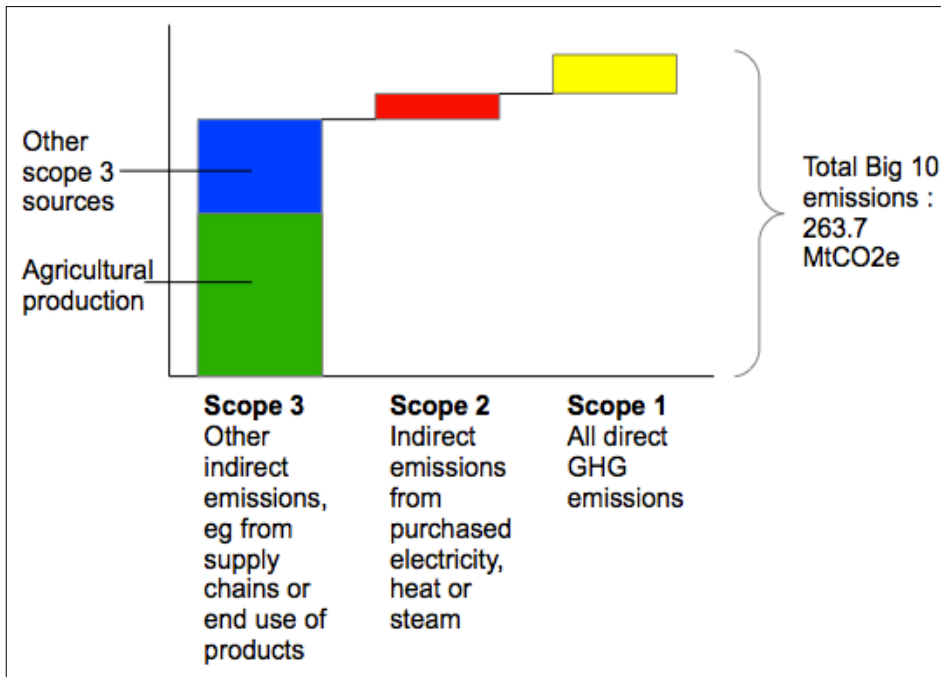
Other scope 3 sources

Agricultural production

Total Big 10 emissions : 263.7 MtCO2e

**Scope 3**
Other indirect emissions, eg from supply chains or end use of products

**Scope 2**
Indirect emissions from purchased electricity, heat or steam

**Scope 1**
All direct GHG emissions